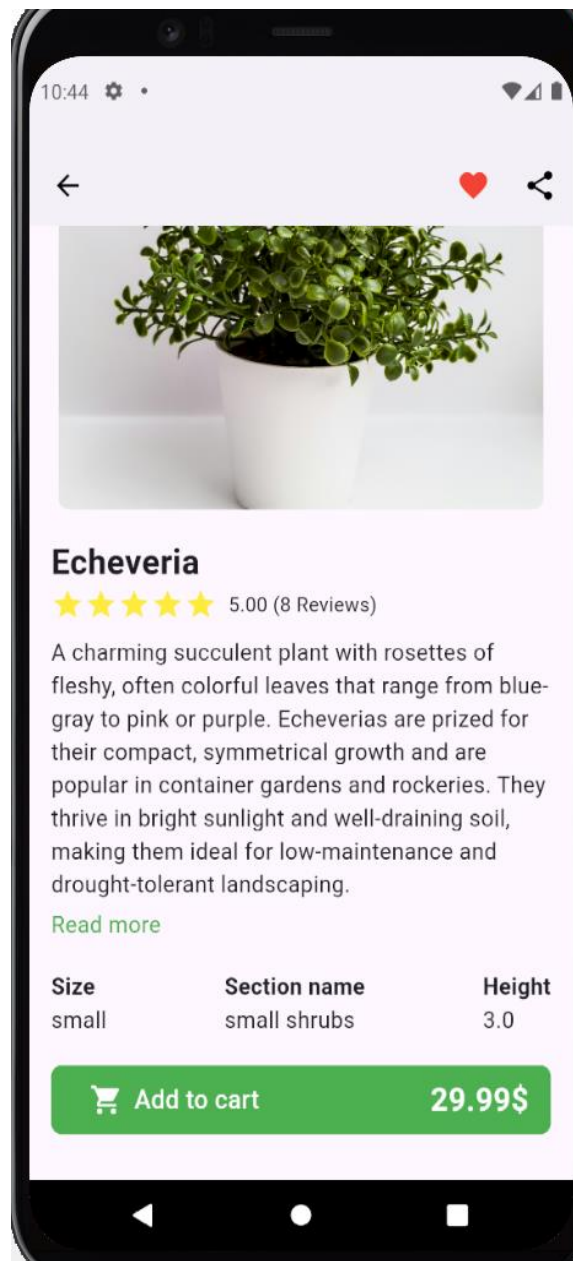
10:44

Echeveria

5.00 (8 Reviews)

A charming succulent plant with rosettes of fleshy, often colorful leaves that range from blue-gray to pink or purple. Echeverias are prized for their compact, symmetrical growth and are popular in container gardens and rockeries. They thrive in bright sunlight and well-draining soil, making them ideal for low-maintenance and drought-tolerant landscaping.

Read more

| Size | Section name | Height |
|---|---|---|
| small | small shrubs | 3.0 |

Add to cart 29.99$